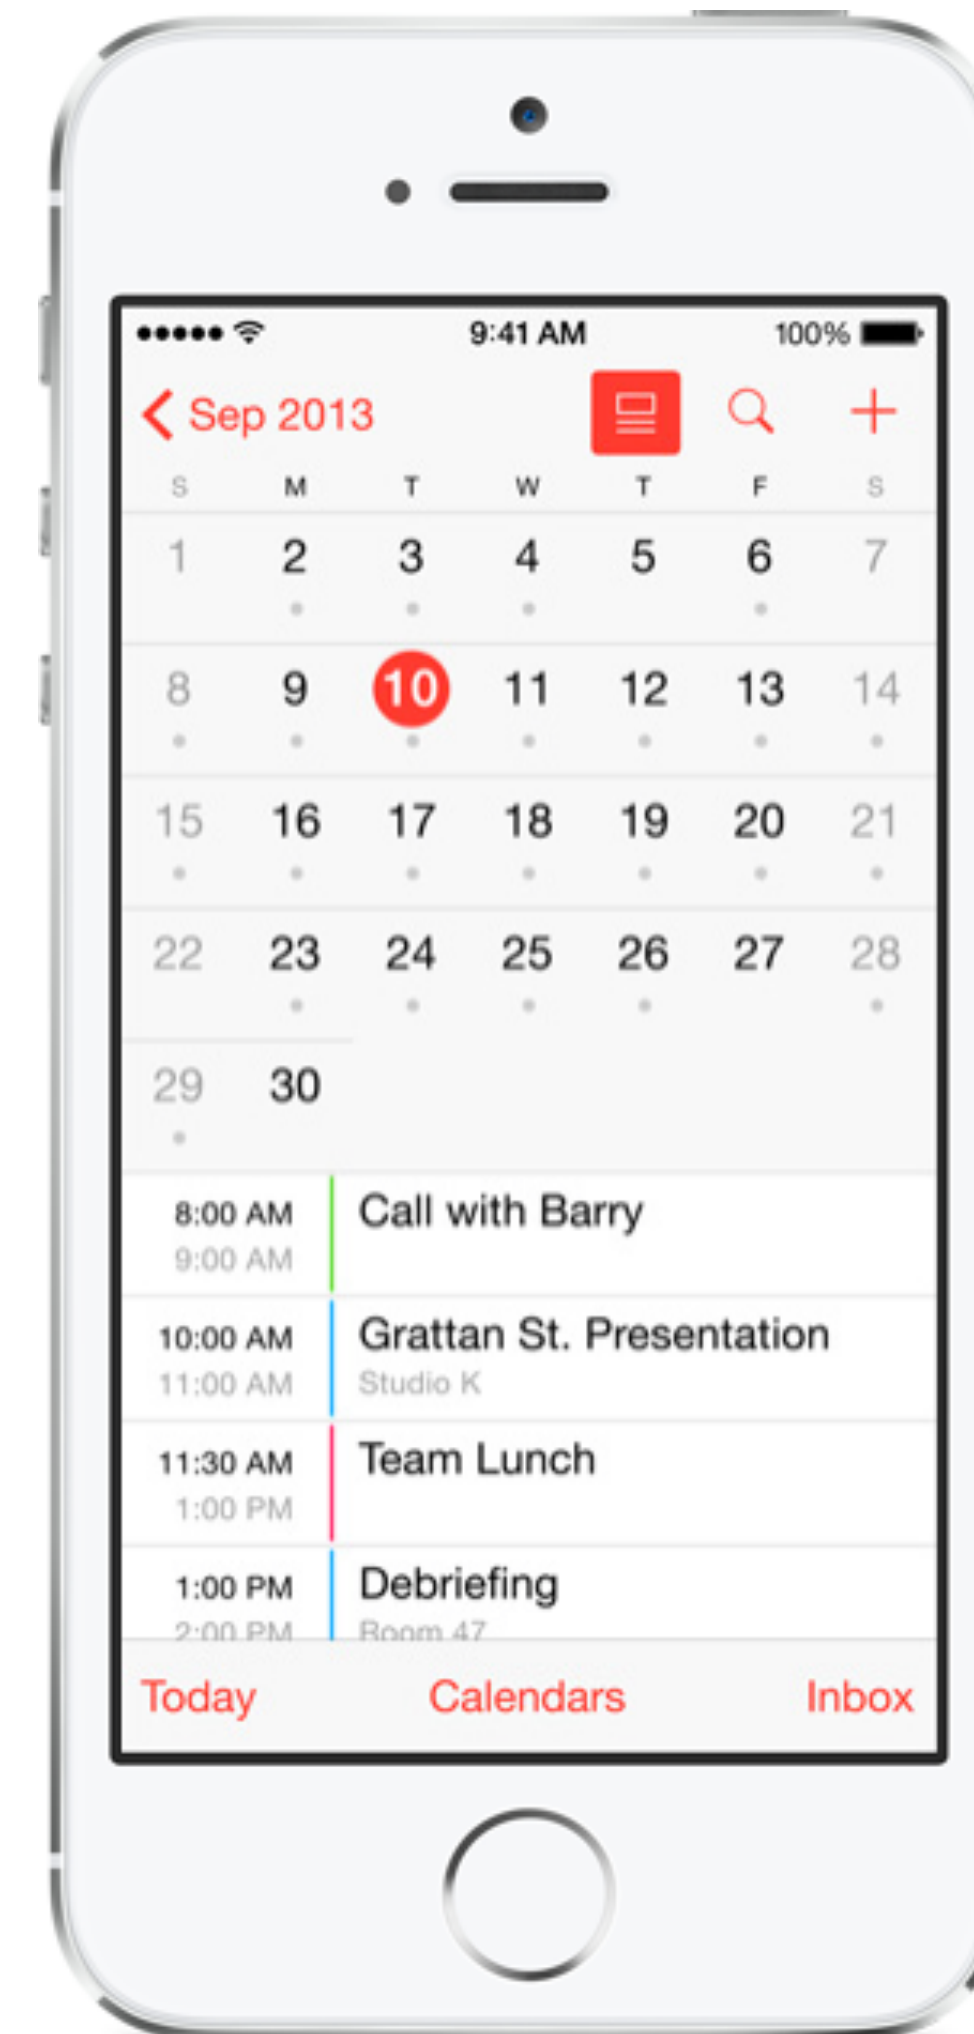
9:41 AM
100%

Sep 2013

| S | M | T | W | T | F | S |
|---|---|---|---|---|---|---|
| 1 | 2 | 3 | 4 | 5 | 6 | 7 |
| 8 | 9 | 10 | 11 | 12 | 13 | 14 |
| 15 | 16 | 17 | 18 | 19 | 20 | 21 |
| 22 | 23 | 24 | 25 | 26 | 27 | 28 |
| 29 | 30 | | | | | |

8:00 AM
9:00 AM
Call with Barry

10:00 AM
11:00 AM
Grattan St. Presentation
Studio K

11:30 AM
1:00 PM
Team Lunch

1:00 PM
2:00 PM
Debriefing
Room 47

Today Calendars Inbox